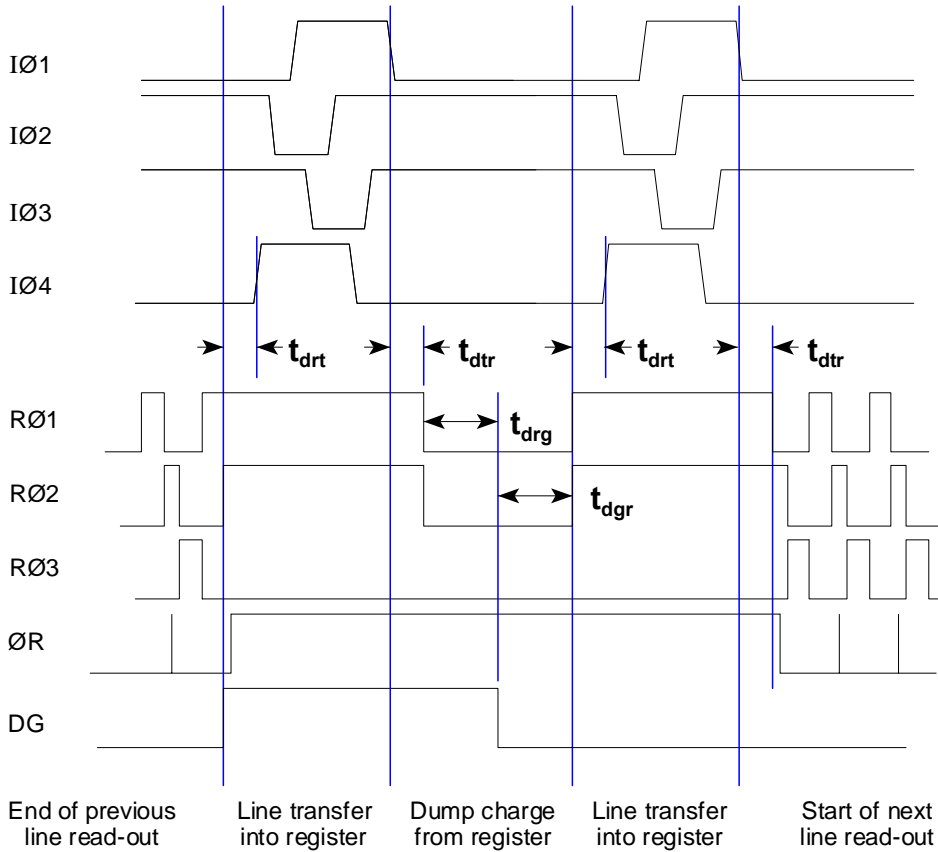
IØ1
IØ2
IØ3
IØ4

$t_{drt}$ $t_{dtr}$ $t_{drt}$ $t_{dtr}$

RØ1
$t_{drg}$
RØ2
$t_{dgr}$
RØ3
ØR
DG

End of previous line read-out

Line transfer into register

Dump charge from register

Line transfer into register

Start of next line read-out